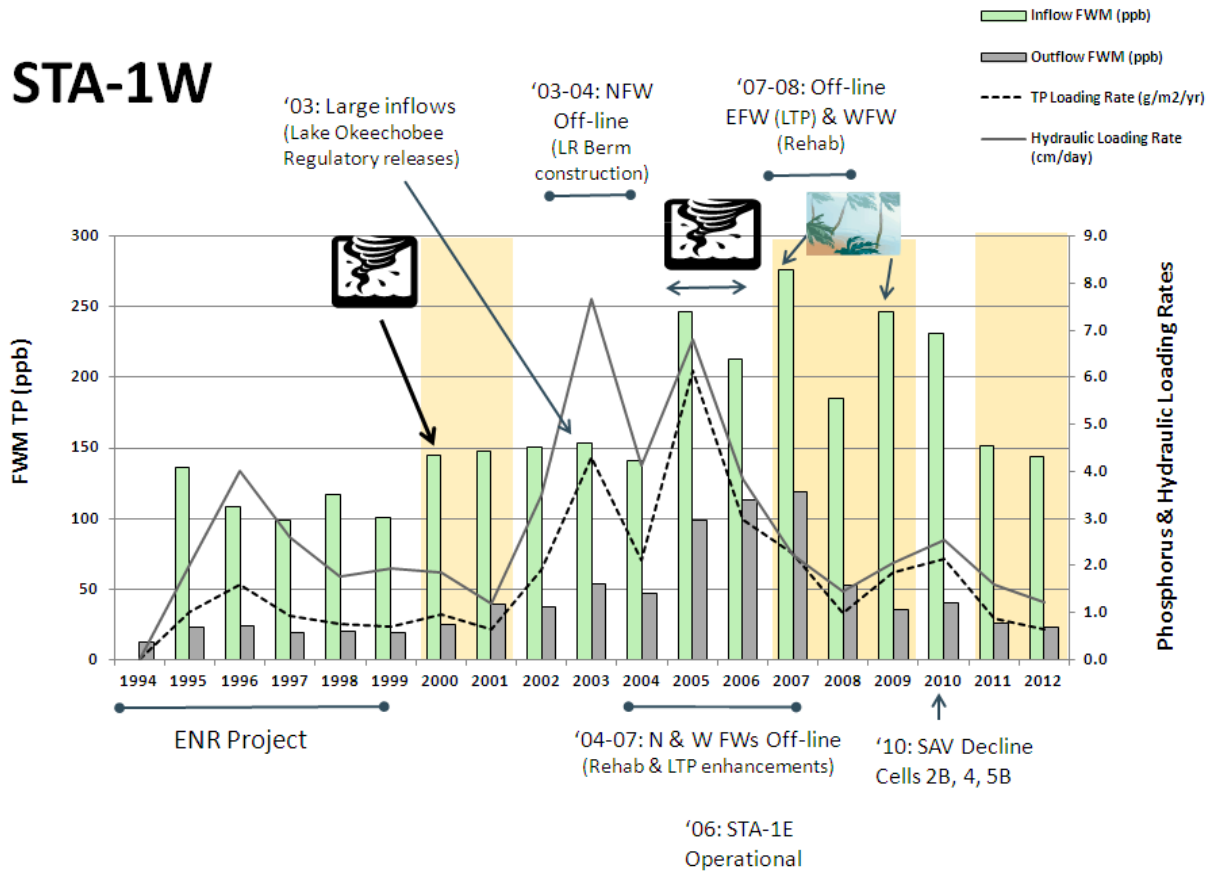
STA-1W

Inflow FWM (ppb)
Outflow FWM (ppb)
TP Loading Rate (g/m2/yr)
Hydraulic Loading Rate (cm/day)

'03: Large inflows
(Lake Okeechobee Regulatory releases)

'03-04: NFW Off-line
(LR Berm construction)

'07-08: Off-line EFW (LTP) & WFW
(Rehab)

FWM TP (ppb)

Phosphorus & Hydraulic Loading Rates

300
250
200
150
100
50
0

9.0
8.0
7.0
6.0
5.0
4.0
3.0
2.0
1.0
0.0

1994 1995 1996 1997 1998 1999 2000 2001 2002 2003 2004 2005 2006 2007 2008 2009 2010 2011 2012

ENR Project

'04-07: N & W FWs Off-line
(Rehab & LTP enhancements)

'10: SAV Decline
Cells 2B, 4, 5B

'06: STA-1E
Operational